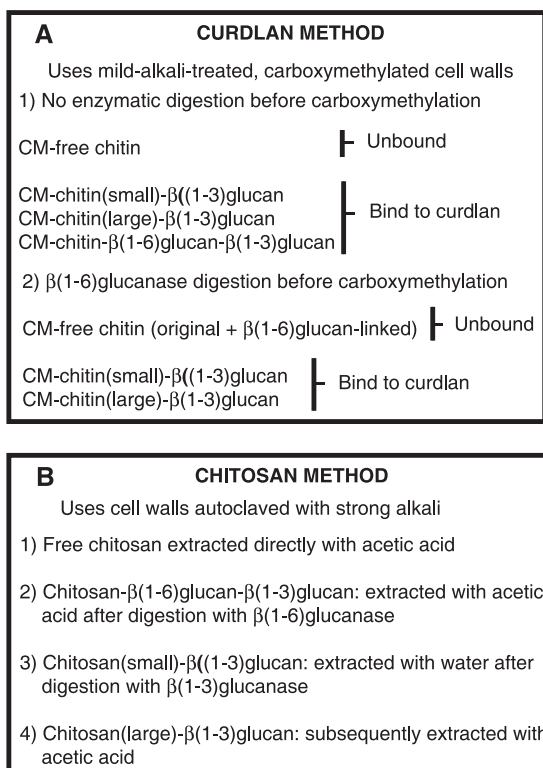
A

CURDLAN METHOD

Uses mild-alkali-treated, carboxymethylated cell walls

1) No enzymatic digestion before carboxymethylation

CM-free chitin — Unbound

CM-chitin(small)-β((1-3)glucan
CM-chitin(large)-β(1-3)glucan
CM-chitin-β(1-6)glucan-β(1-3)glucan — Bind to curdlan

2) β(1-6)glucanase digestion before carboxymethylation

CM-free chitin (original + β(1-6)glucan-linked) — Unbound

CM-chitin(small)-β((1-3)glucan
CM-chitin(large)-β(1-3)glucan — Bind to curdlan

B

CHITOSAN METHOD

Uses cell walls autoclaved with strong alkali

1) Free chitosan extracted directly with acetic acid

2) Chitosan-β(1-6)glucan-β(1-3)glucan: extracted with acetic acid after digestion with β(1-6)glucanase

3) Chitosan(small)-β((1-3)glucan: extracted with water after digestion with β(1-3)glucanase

4) Chitosan(large)-β(1-3)glucan: subsequently extracted with acetic acid